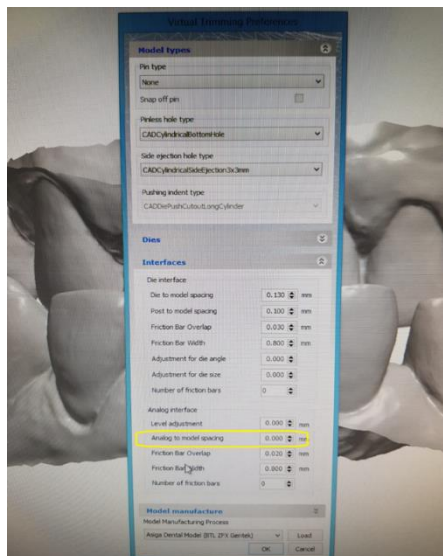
Virtual Trimming Preferences

Model types

Pin type

None

Snap off pin

Pinless hole type

CADCylindricalBottomHole

Side ejection hole type

CADCylindricalSideEjection3x3mm

Pushing indent type

CADDiePushCutoutLongCylinder

Dies

Interfaces

Die interface

| Die to model spacing | 0.130 | mm |
|---|---|---|
| Post to model spacing | 0.100 | mm |
| Friction Bar Overlap | 0.030 | mm |
| Friction Bar Width | 0.800 | mm |
| Adjustment for die angle | 0.000 | |
| Adjustment for die size | 0.000 | |
| Number of friction bars | 0 | |

Analog interface

| Level adjustment | 0.000 | mm |
|---|---|---|
| Analog to model spacing | 0.000 | mm |
| Friction Bar Overlap | 0.020 | mm |
| Friction Bar Width | 0.800 | mm |
| Number of friction bars | 0 | |

Model manufacture

Model Manufacturing Process

Asiga Dental Model (BTL ZFX Gentek)

Load

OK

Cancel